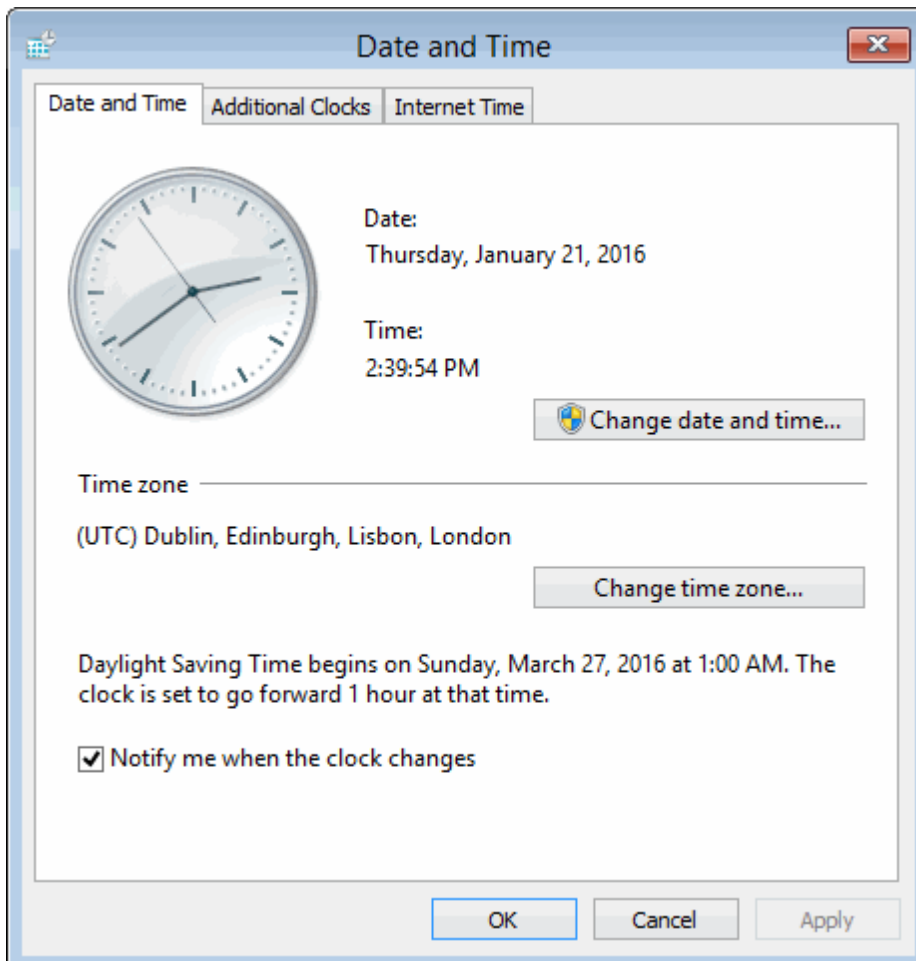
Date and Time

Date and Time | Additional Clocks | Internet Time

Date:
Thursday, January 21, 2016

Time:
2:39:54 PM

Change date and time...

Time zone

(UTC) Dublin, Edinburgh, Lisbon, London

Change time zone...

Daylight Saving Time begins on Sunday, March 27, 2016 at 1:00 AM. The clock is set to go forward 1 hour at that time.

☑ Notify me when the clock changes

OK Cancel Apply